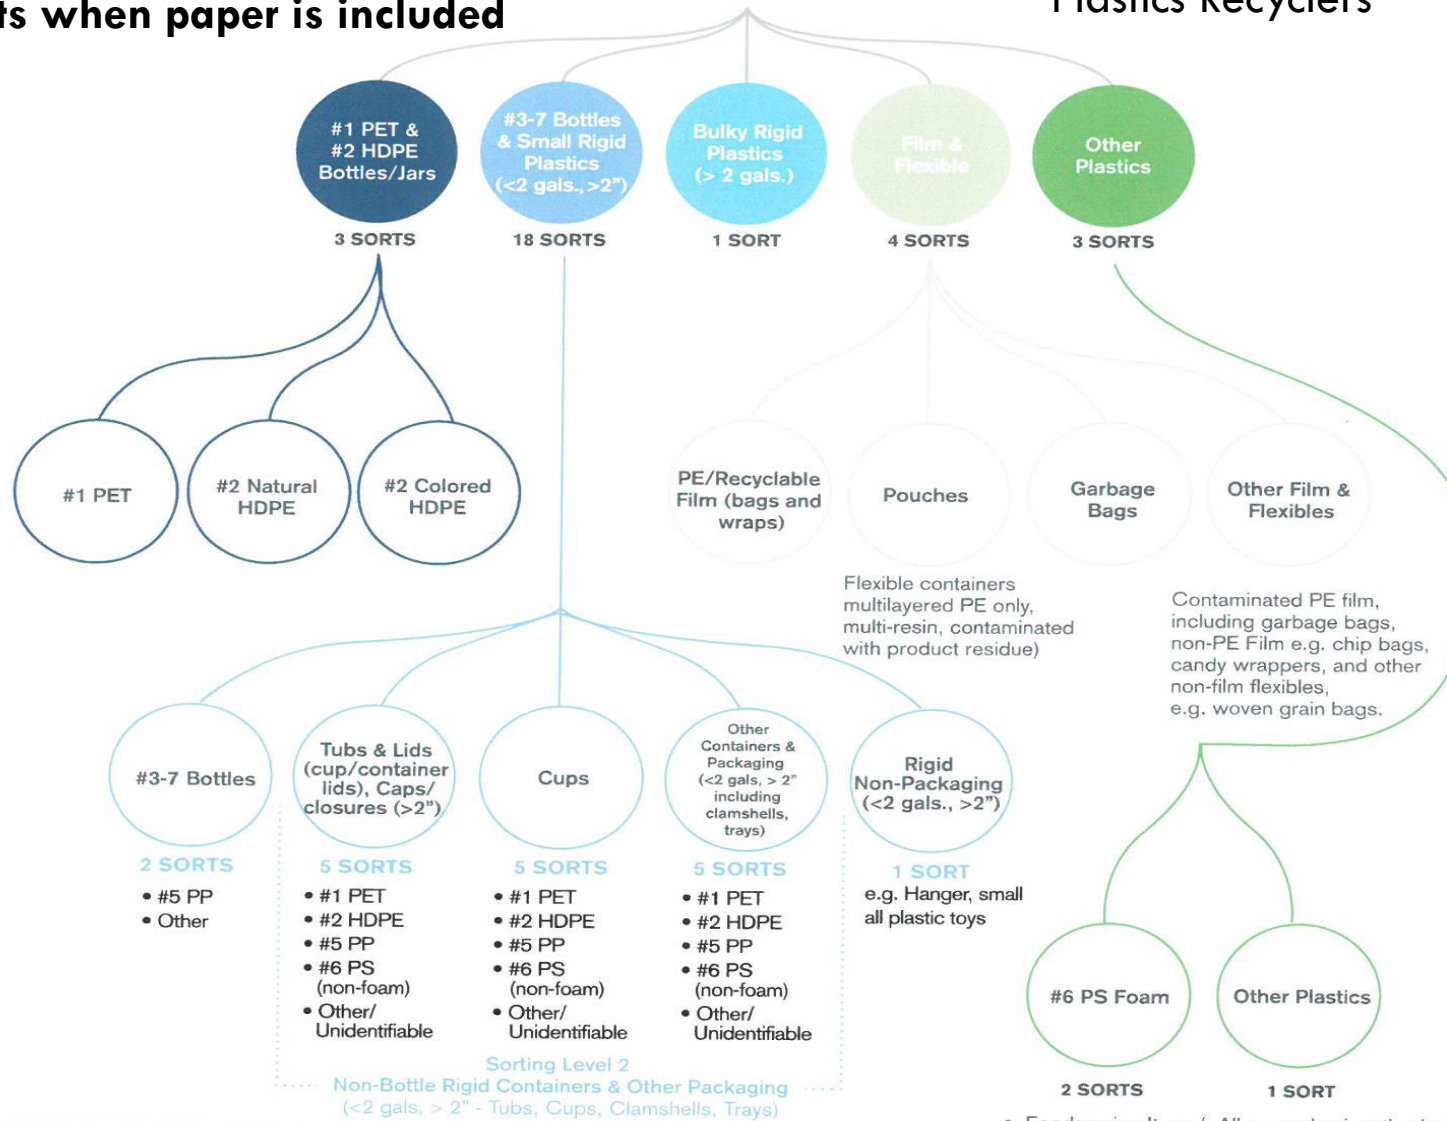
ts when paper is included

Plastics Recyclers

#1 PET & #2 HDPE Bottles/Jars

3 SORTS

#3-7 Bottles & Small Rigid Plastics (<2 gals., >2")

18 SORTS

Bulky Rigid Plastics (> 2 gals.)

1 SORT

Film & Flexible

4 SORTS

Other Plastics

3 SORTS

#1 PET

#2 Natural HDPE

#2 Colored HDPE

PE/Recyclable Film (bags and wraps)

Pouches

Garbage Bags

Other Film & Flexibles

Flexible containers multilayered PE only, multi-resin, contaminated with product residue)

Contaminated PE film, including garbage bags, non-PE Film e.g. chip bags, candy wrappers, and other non-film flexibles, e.g. woven grain bags.

#3-7 Bottles

2 SORTS

• #5 PP
• Other

Tubs & Lids (cup/container lids), Caps/ closures (>2")

5 SORTS

• #1 PET
• #2 HDPE
• #5 PP
• #6 PS (non-foam)
• Other/ Unidentifiable

Cups

5 SORTS

• #1 PET
• #2 HDPE
• #5 PP
• #6 PS (non-foam)
• Other/ Unidentifiable

Other Containers & Packaging (<2 gals, > 2" including clamshells, trays)

5 SORTS

• #1 PET
• #2 HDPE
• #5 PP
• #6 PS (non-foam)
• Other/ Unidentifiable

Rigid Non-Packaging (<2 gals., >2")

1 SORT

e.g. Hanger, small all plastic toys

Sorting Level 2
Non-Bottle Rigid Containers & Other Packaging
(<2 gals, > 2" - Tubs, Cups, Clamshells, Trays)

#6 PS Foam

2 SORTS

Other Plastics

1 SORT